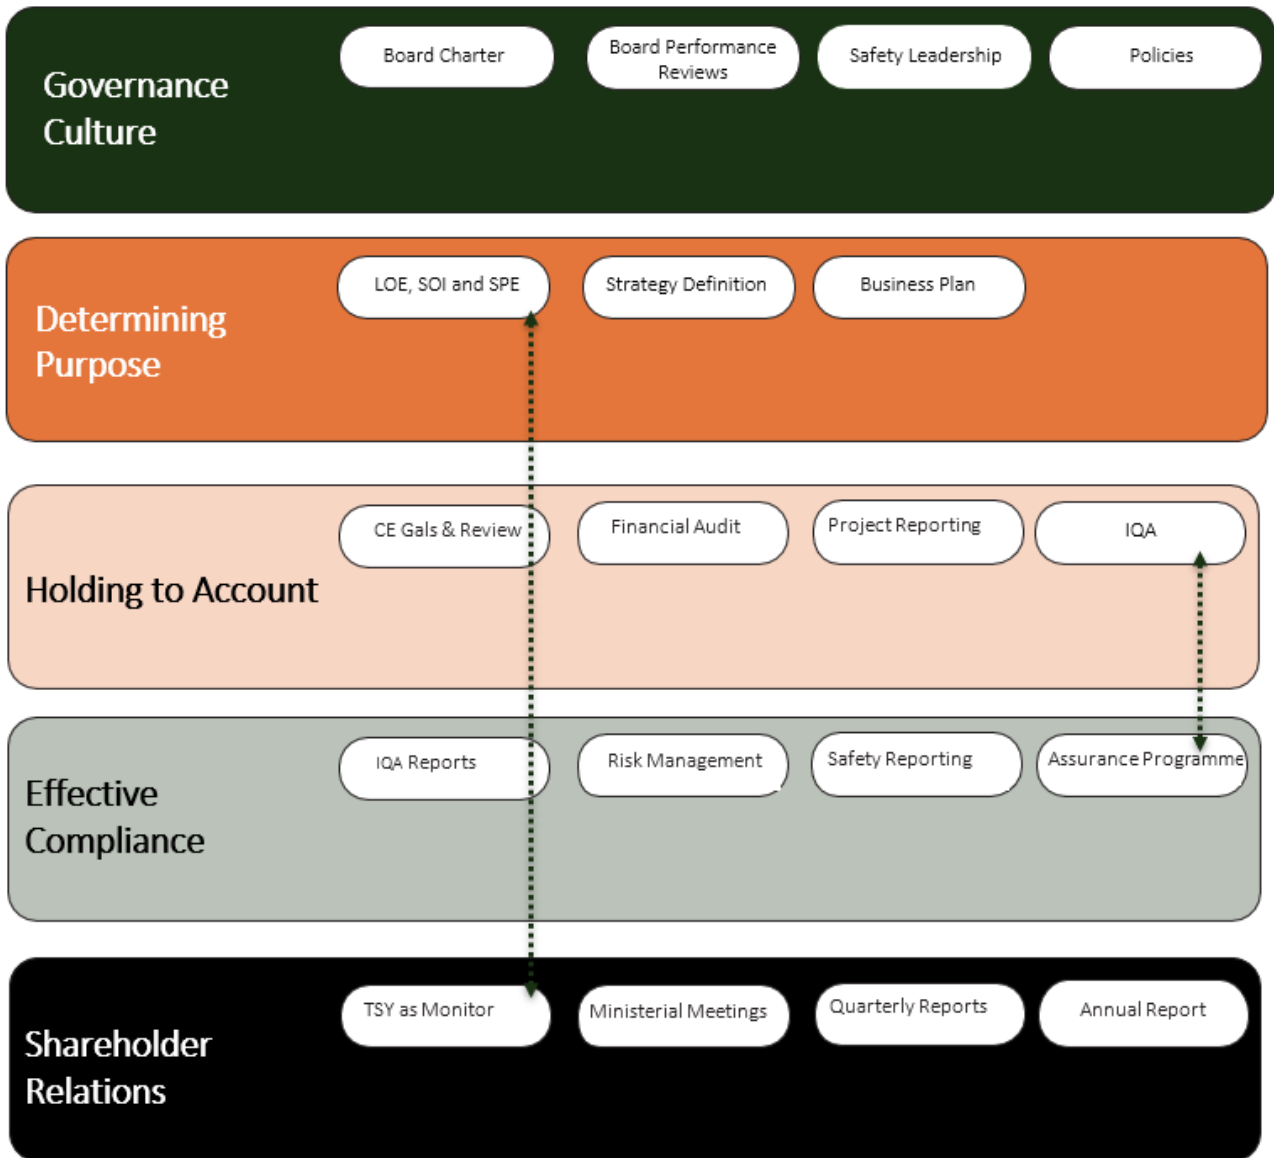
Governance Culture

Board Charter

Board Performance Reviews

Safety Leadership

Policies

Determining Purpose

LOE, SOI and SPE

Strategy Definition

Business Plan

Holding to Account

CE Gals & Review

Financial Audit

Project Reporting

IQA

Effective Compliance

IQA Reports

Risk Management

Safety Reporting

Assurance Programme

Shareholder Relations

TSY as Monitor

Ministerial Meetings

Quarterly Reports

Annual Report